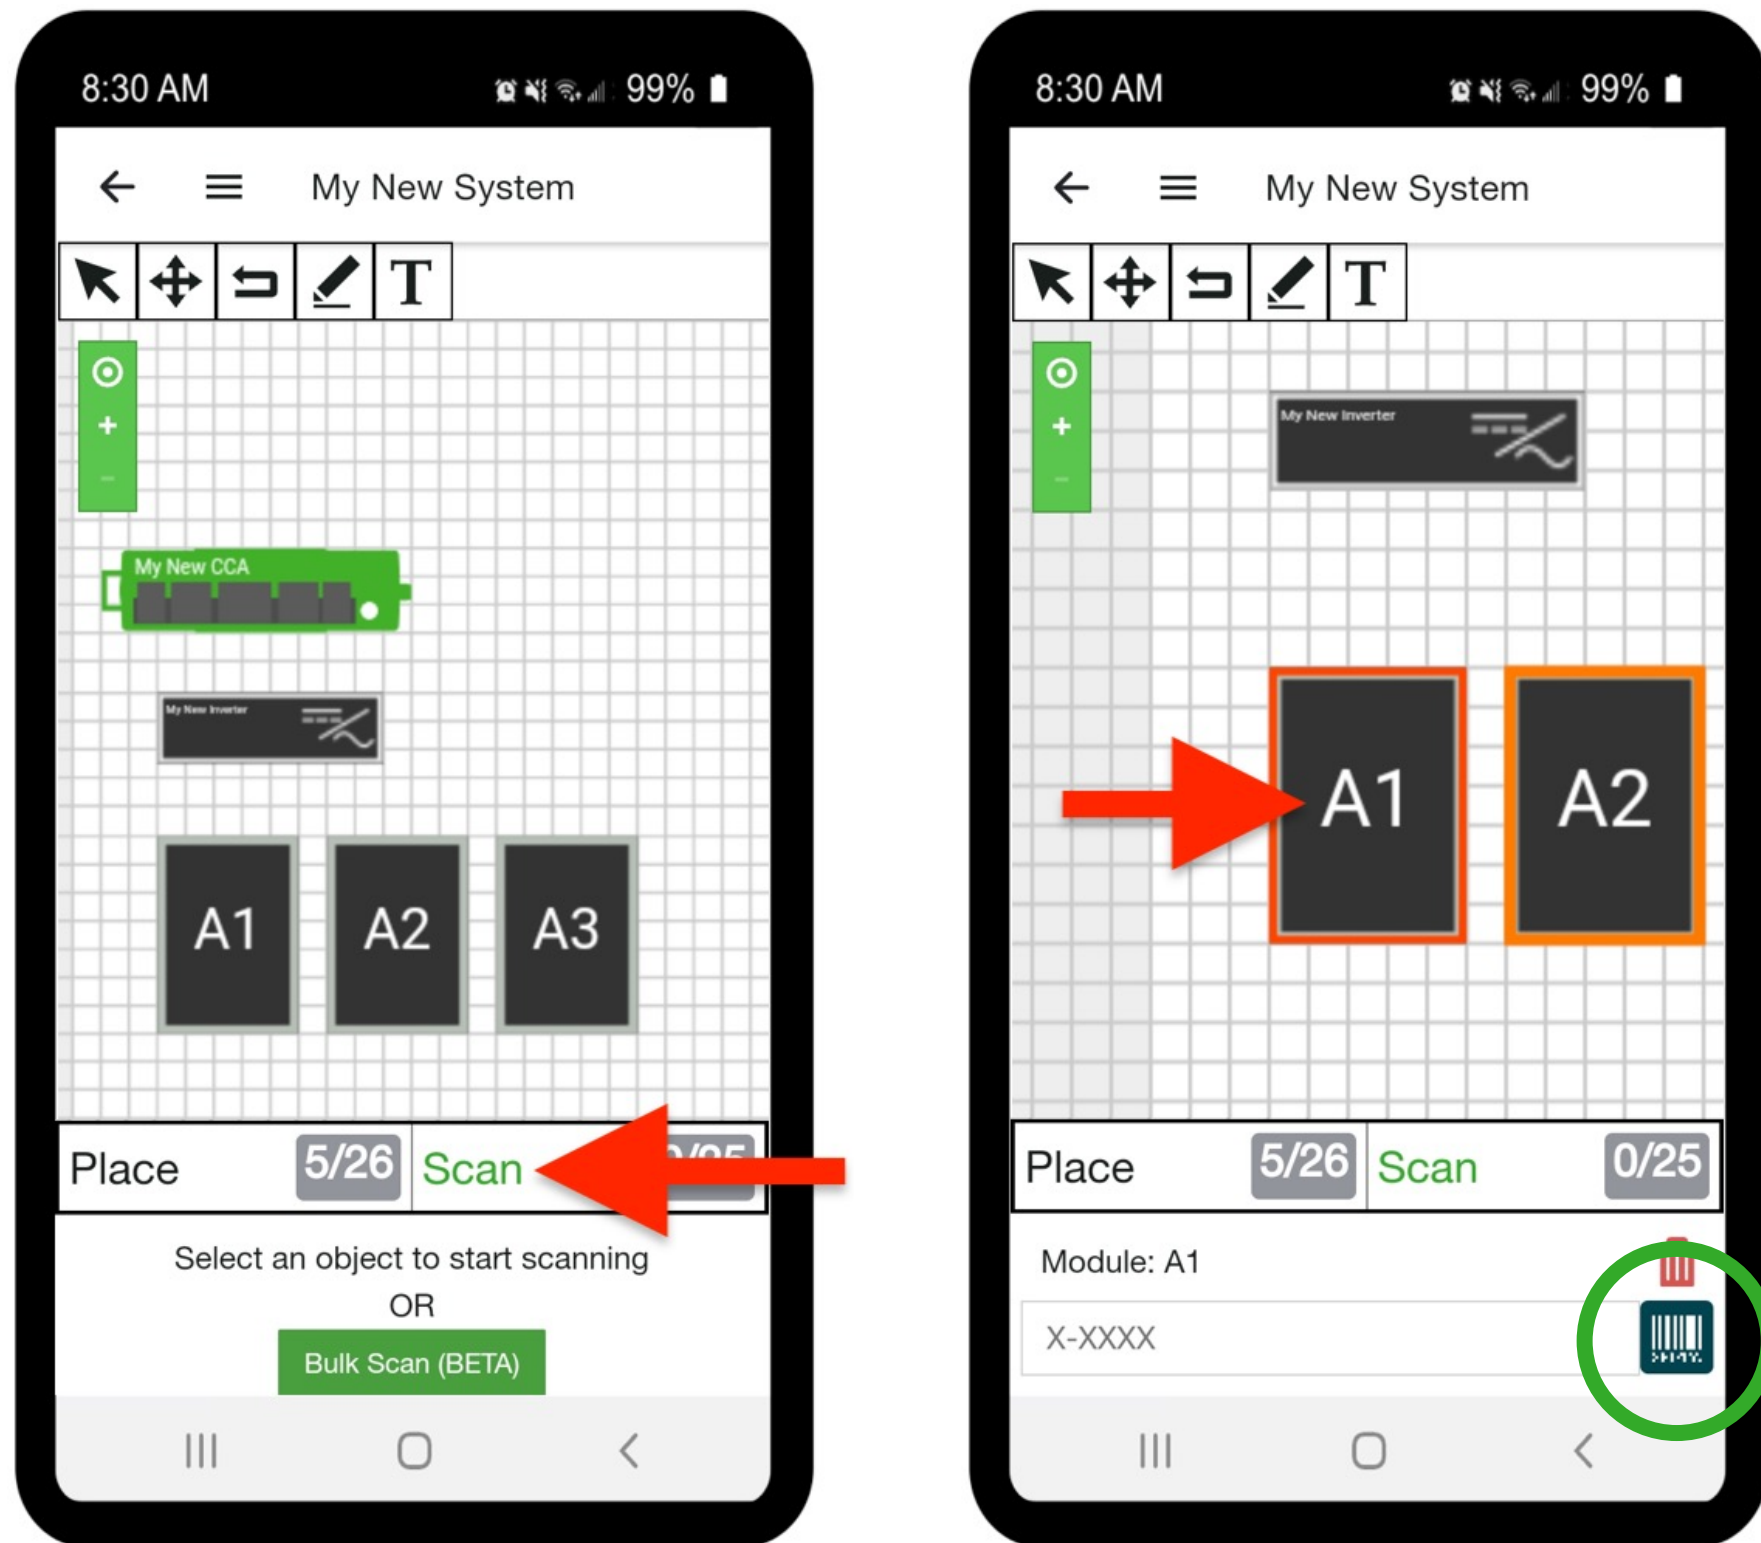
8:30 AM
99%

My New System

T

+
−

My New CCA

My New Inverter

A1
A2
A3

Place 5/26 Scan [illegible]

Select an object to start scanning
OR
Bulk Scan (BETA)

8:30 AM
99%

My New System

T

+
−

My New Inverter

A1
A2

Place 5/26 Scan 0/25

Module: A1

X-XXXX